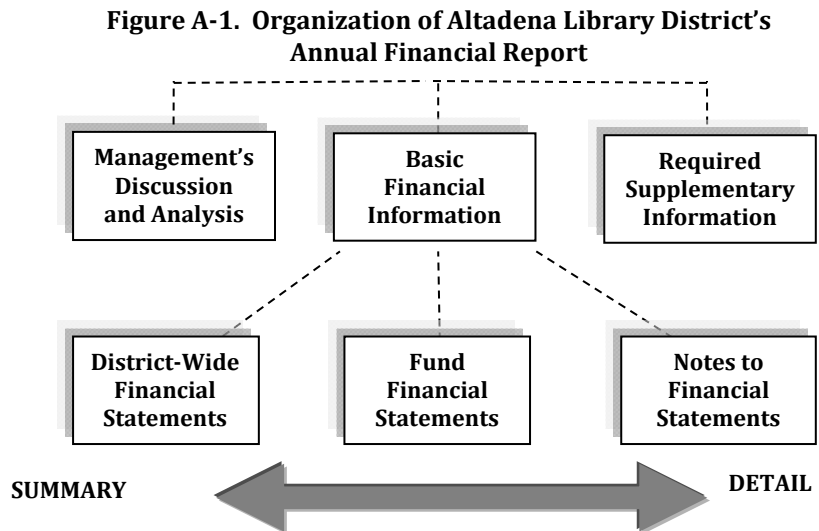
Figure A-1. Organization of Altadena Library District's Annual Financial Report

Management's Discussion and Analysis

Basic Financial Information

Required Supplementary Information

District-Wide Financial Statements

Fund Financial Statements

Notes to Financial Statements

SUMMARY

DETAIL